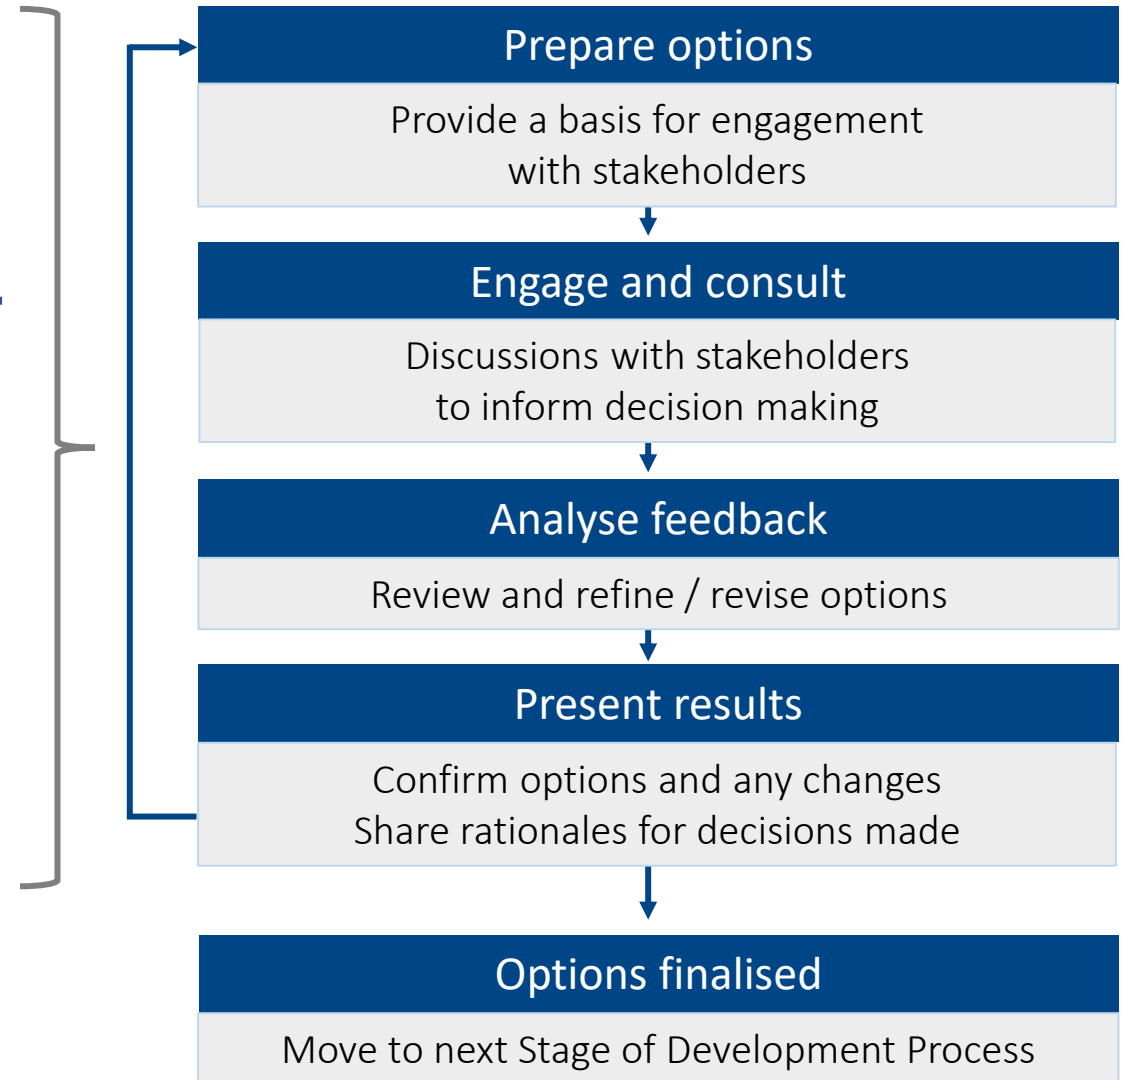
Prepare options

Provide a basis for engagement with stakeholders

Engage and consult

Discussions with stakeholders to inform decision making

Analyse feedback

Review and refine / revise options

Present results

Confirm options and any changes
Share rationales for decisions made

Options finalised

Move to next Stage of Development Process